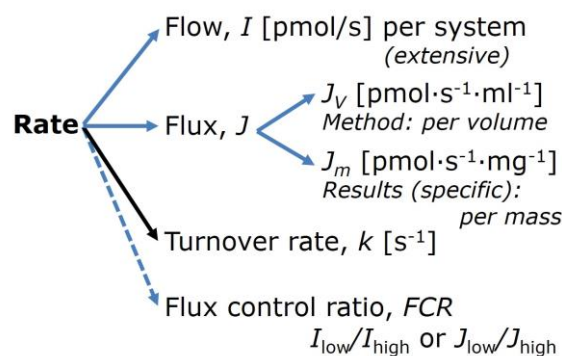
Rate

Flow, $I$ [pmol/s] per system (extensive)

Flux, $J$

$J_V$ [pmol·s$^{-1}$·ml$^{-1}$] Method: per volume

$J_m$ [pmol·s$^{-1}$·mg$^{-1}$] Results (specific): per mass

Turnover rate, $k$ [s$^{-1}$]

Flux control ratio, $FCR$ $I_{low}/I_{high}$ or $J_{low}/J_{high}$